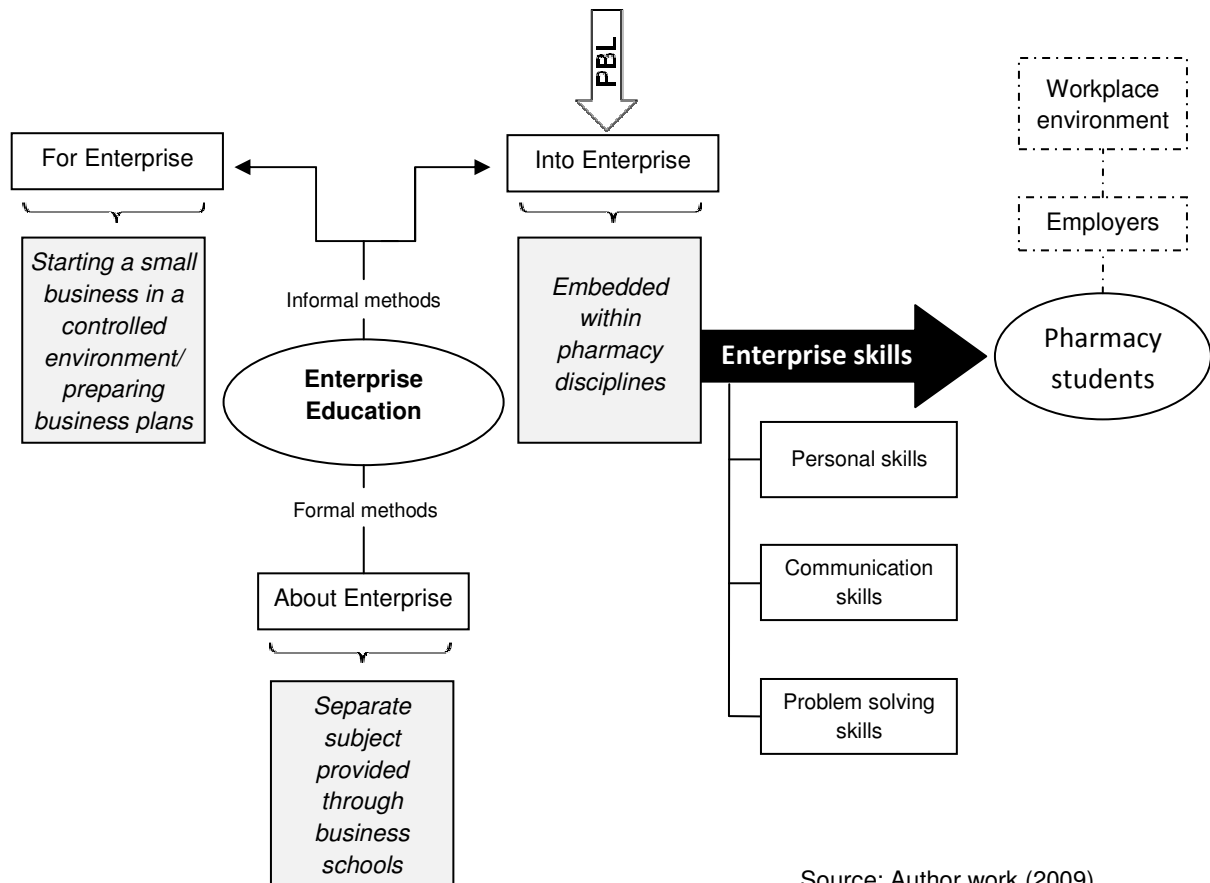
PBL

Workplace environment

For Enterprise

Into Enterprise

Employers

Starting a small business in a controlled environment/ preparing business plans

Informal methods

Embedded within pharmacy disciplines

Enterprise skills

Pharmacy students

Enterprise Education

Personal skills

Formal methods

Communication skills

About Enterprise

Problem solving skills

Separate subject provided through business schools

Source: Author work (2009)